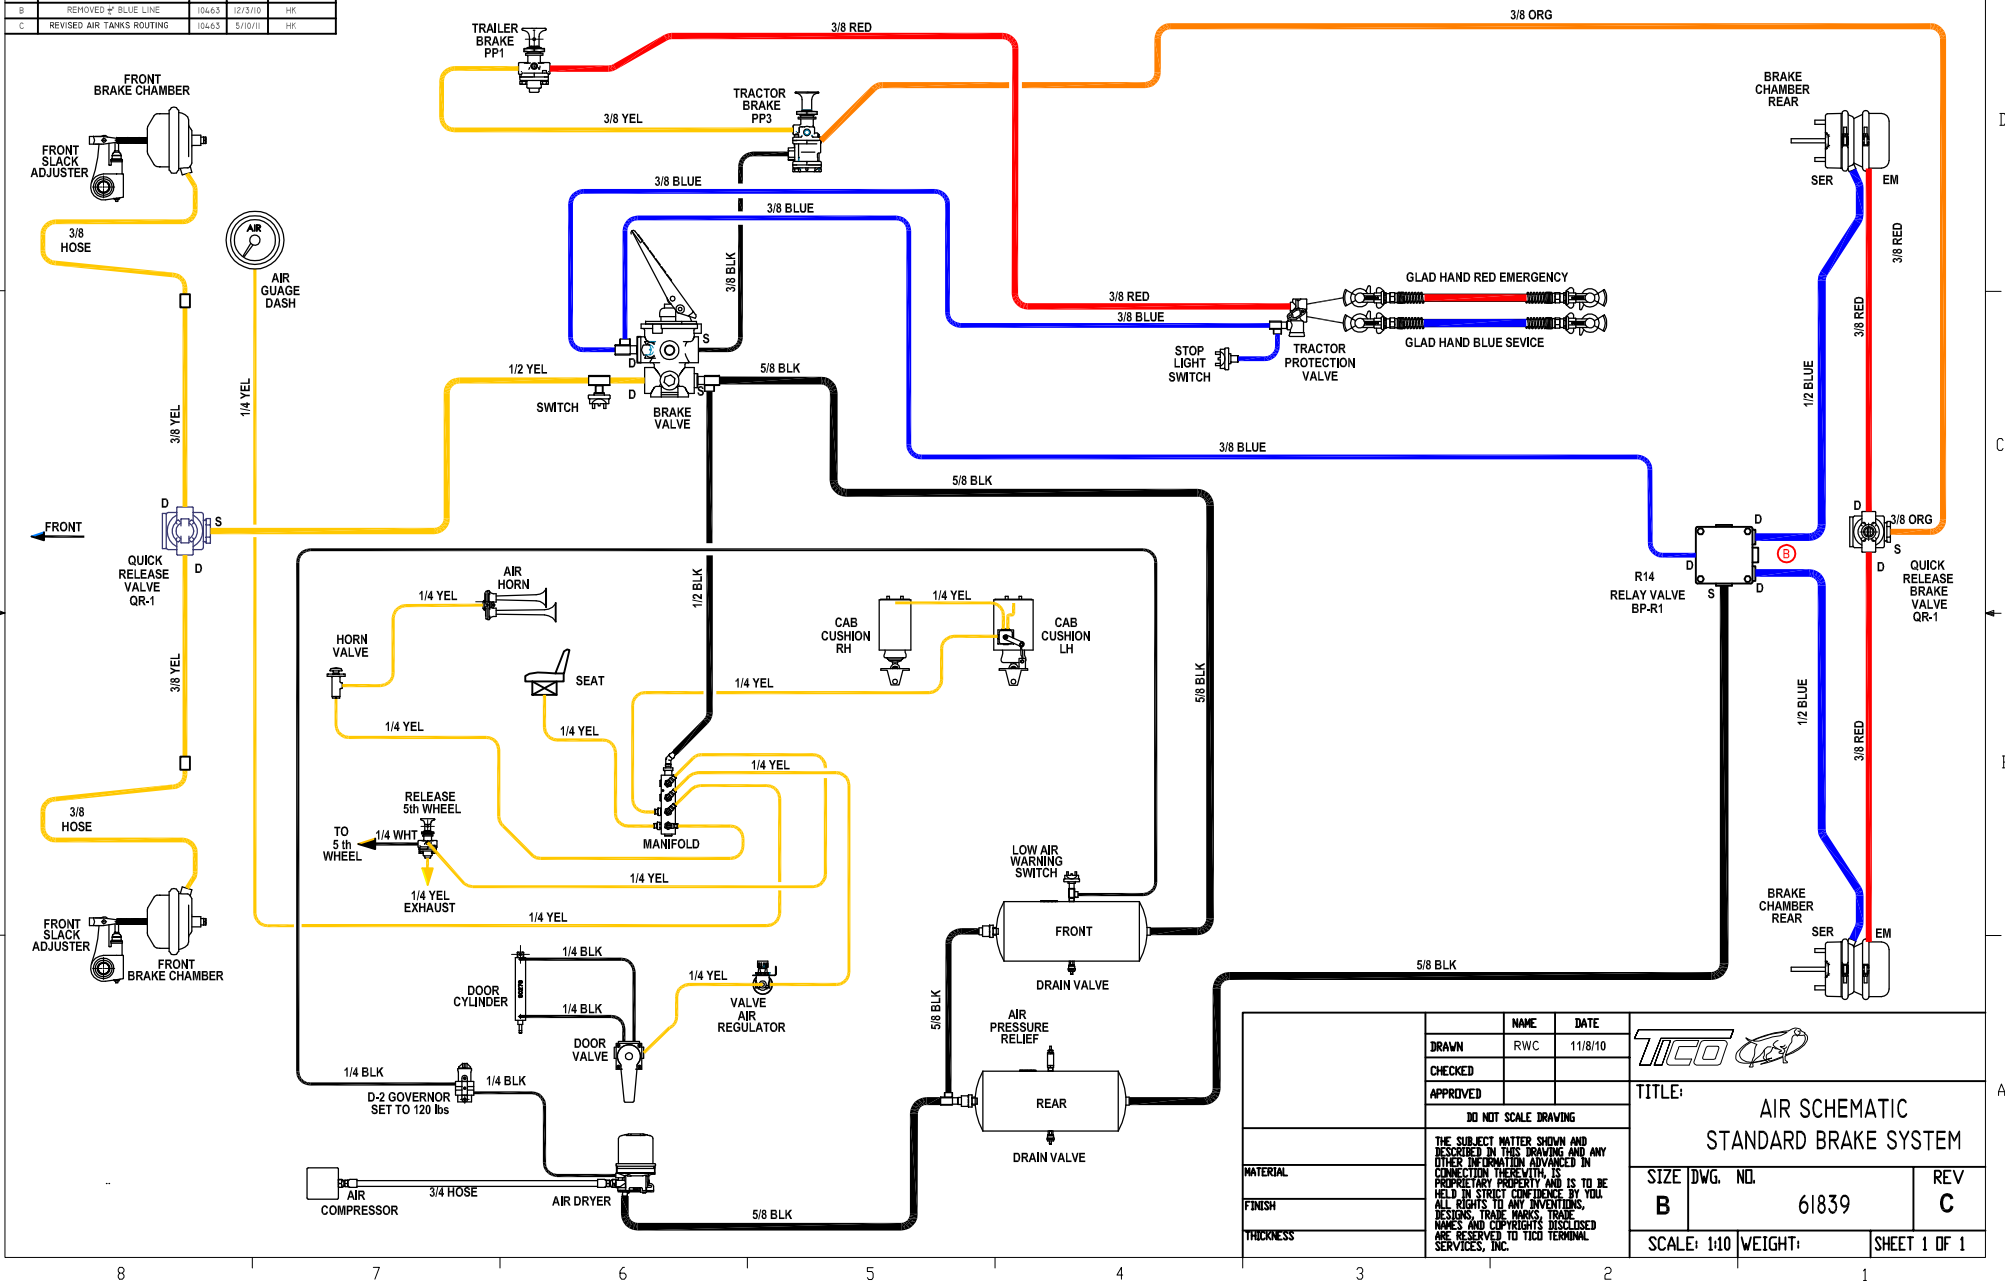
| B | REMOVED 1/2 BLUE LINE | 10463 | 12/3/10 | HK |
|---|---|---|---|---|
| C | REVISED AIR TANKS ROUTING | 10463 | 5/10/11 | HK |

TRAILER BRAKE PP1

3/8 RED

3/8 ORG

TRACTOR BRAKE PP3

3/8 YEL

FRONT BRAKE CHAMBER

FRONT SLACK ADJUSTER

3/8 HOSE

AIR

AIR GUAGE DASH

BRAKE CHAMBER REAR

SER

EM

3/8 BLUE

3/8 BLUE

3/8 BLK

3/8 RED

GLAD HAND RED EMERGENCY

3/8 RED

3/8 BLUE

GLAD HAND BLUE SEVICE

STOP LIGHT SWITCH

TRACTOR PROTECTION VALVE

S

1/2 YEL

5/8 BLK

D

SWITCH

D

BRAKE VALVE

3/8 YEL

1/4 YEL

3/8 BLUE

1/2 BLUE

3/8 RED

3/8 RED

5/8 BLK

D

FRONT

S

QUICK RELEASE VALVE QR-1

D

D

3/8 ORG

S

D

QUICK RELEASE BRAKE VALVE QR-1

R14 RELAY VALVE BP-R1

D

S

D

B

1/2 BLK

AIR HORN

1/4 YEL

1/4 YEL

CAB CUSHION RH

CAB CUSHION LH

HORN VALVE

SEAT

1/4 YEL

5/8 BLK

3/8 YEL

1/4 YEL

1/4 YEL

1/2 BLUE

3/8 RED

1/4 YEL

RELEASE 5th WHEEL

TO 5 th WHEEL

1/4 WHT

MANIFOLD

1/4 YEL

1/4 YEL EXHAUST

LOW AIR WARNING SWITCH

FRONT

BRAKE CHAMBER REAR

SER

EM

3/8 HOSE

FRONT SLACK ADJUSTER

FRONT BRAKE CHAMBER

1/4 YEL

DRAIN VALVE

1/4 BLK

DOOR CYLINDER

1/4 YEL

5/8 BLK

VALVE AIR REGULATOR

5/8 BLK

1/4 BLK

DOOR VALVE

AIR PRESSURE RELIEF

1/4 BLK

1/4 BLK

D-2 GOVERNOR SET TO 120 lbs

REAR

DRAIN VALVE

AIR COMPRESSOR

3/4 HOSE

AIR DRYER

5/8 BLK

| | NAME | DATE |
|---|---|---|
| DRAWN | RWC | 11/8/10 |
| CHECKED | | |
| APPROVED | | |

DO NOT SCALE DRAWING

MATERIAL

FINISH

THICKNESS

THE SUBJECT MATTER SHOWN AND DESCRIBED IN THIS DRAWING AND ANY OTHER INFORMATION ADVANCED IN CONNECTION THEREWITH, IS PROPRIETARY PROPERTY AND IS TO BE HELD IN STRICT CONFIDENCE BY YOU. ALL RIGHTS TO ANY INVENTIONS, DESIGNS, TRADE MARKS, TRADE NAMES AND COPYRIGHTS DISCLOSED ARE RESERVED TO TICO TERMINAL SERVICES, INC.

TICO

TITLE: AIR SCHEMATIC STANDARD BRAKE SYSTEM

SIZE B

DWG. NO. 61839

REV C

SCALE: 1:10

WEIGHT:

SHEET 1 OF 1

8 7 6 5 4 3 2 1

D C B A